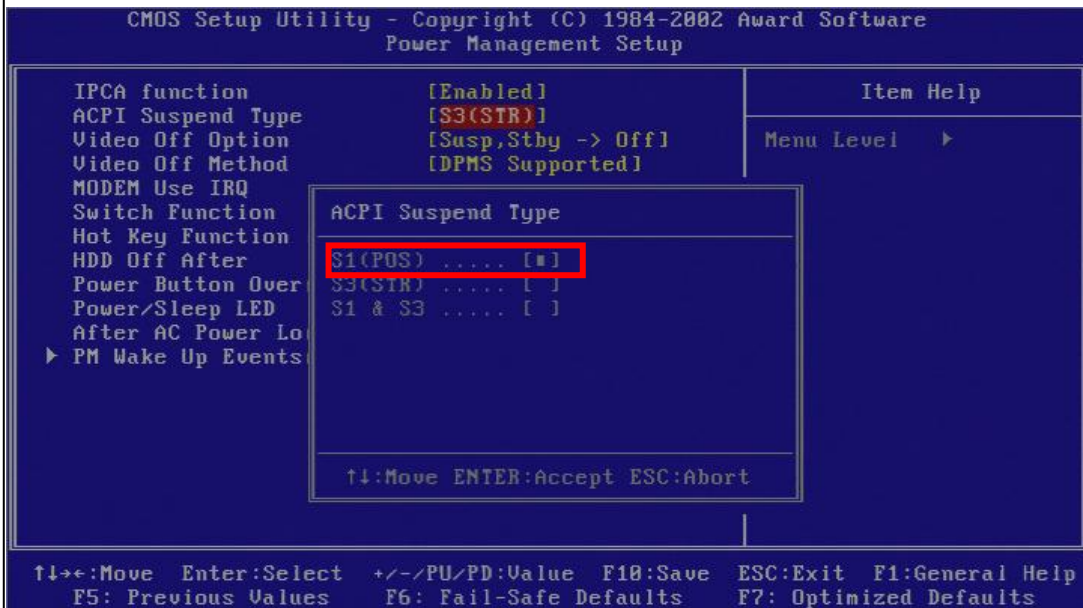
CMOS Setup Utility - Copyright (C) 1984-2002 Award Software
Power Management Setup

IPCA function [Enabled]
ACPI Suspend Type [S3(STR)]
Video Off Option [Susp,Stby -> Off]
Video Off Method [DPMS Supported]
MODEM Use IRQ
Switch Function
Hot Key Function
HDD Off After
Power Button Over
Power/Sleep LED
After AC Power Lo
▶ PM Wake Up Events

Item Help

Menu Level ▶

ACPI Suspend Type

S1(POS) ..... [■]
S3(STR) ..... [ ]
S1 & S3 ..... [ ]

↑↓:Move ENTER:Accept ESC:Abort

↑↓→←:Move Enter:Select +/-/PU/PD:Value F10:Save ESC:Exit F1:General Help
F5: Previous Values F6: Fail-Safe Defaults F7: Optimized Defaults